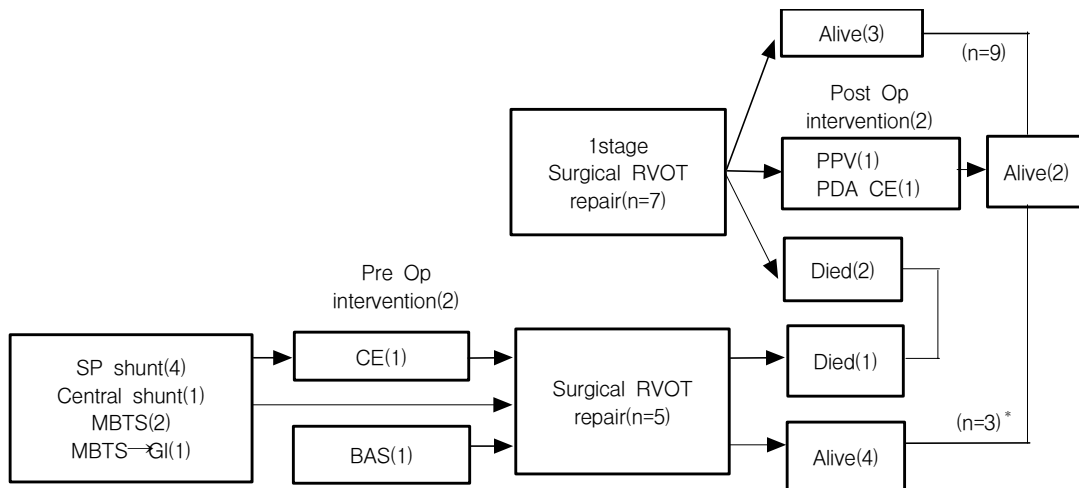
Alive(3)

(n=9)

Post Op intervention(2)

1stage Surgical RVOT repair(n=7)

PPV(1)
PDA CE(1)

Alive(2)

Died(2)

Pre Op intervention(2)

SP shunt(4)
Central shunt(1)
MBTS(2)
MBTS→GI(1)

CE(1)

Surgical RVOT repair(n=5)

Died(1)

BAS(1)

Alive(4)

(n=3)*